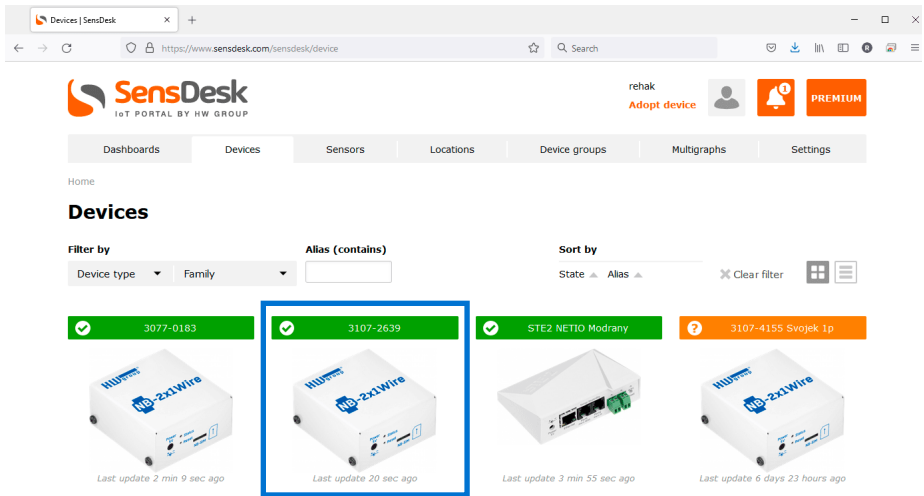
Devices | SensDesk ×  +

https://www.sensdesk.com/sensdesk/device

Search

SensDesk
IoT PORTAL BY HW GROUP

rehak
Adopt device

1

PREMIUM

Dashboards | Devices | Sensors | Locations | Device groups | Multigraphs | Settings

Home

Devices

Filter by
Device type
Family

Alias (contains)

Sort by
State
Alias

Clear filter

3077-0183
HW group
NB-2x1Wire
Last update 2 min 9 sec ago

3107-2639
HW group
NB-2x1Wire
Last update 20 sec ago

STE2 NETIO Modrany
Last update 3 min 55 sec ago

?
3107-4155 Svojek 1p
HW group
NB-2x1Wire
Last update 6 days 23 hours ago